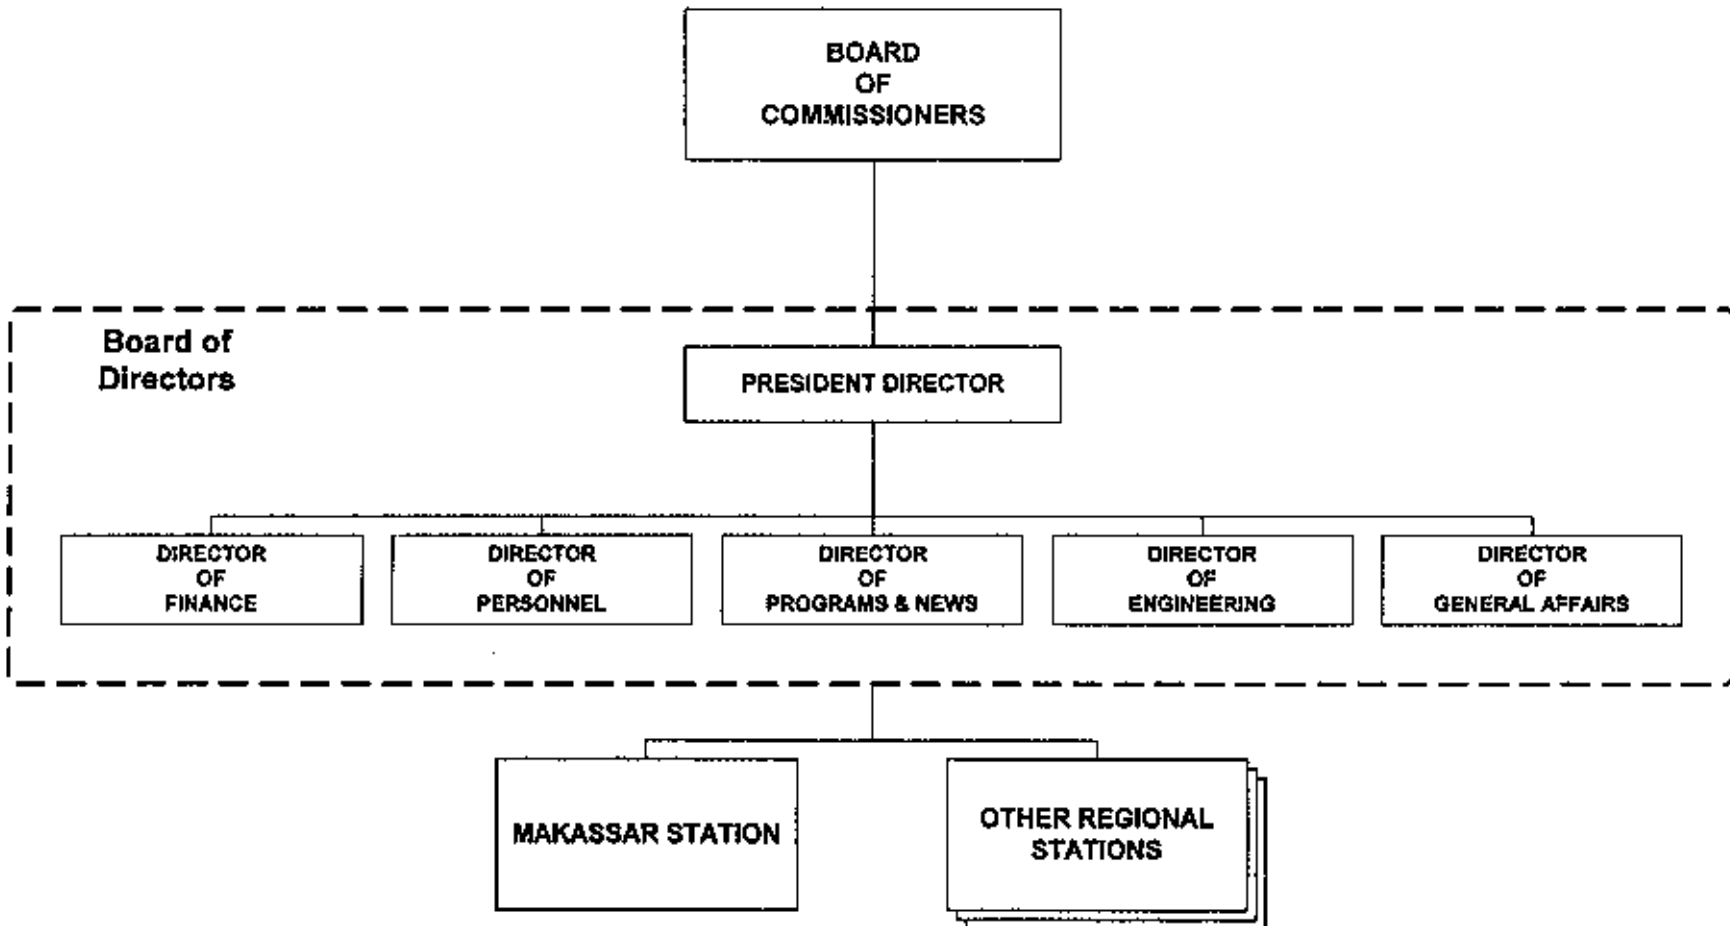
BOARD OF COMMISSIONERS

Board of Directors

PRESIDENT DIRECTOR

DIRECTOR OF FINANCE

DIRECTOR OF PERSONNEL

DIRECTOR OF PROGRAMS & NEWS

DIRECTOR OF ENGINEERING

DIRECTOR OF GENERAL AFFAIRS

MAKASSAR STATION

OTHER REGIONAL STATIONS